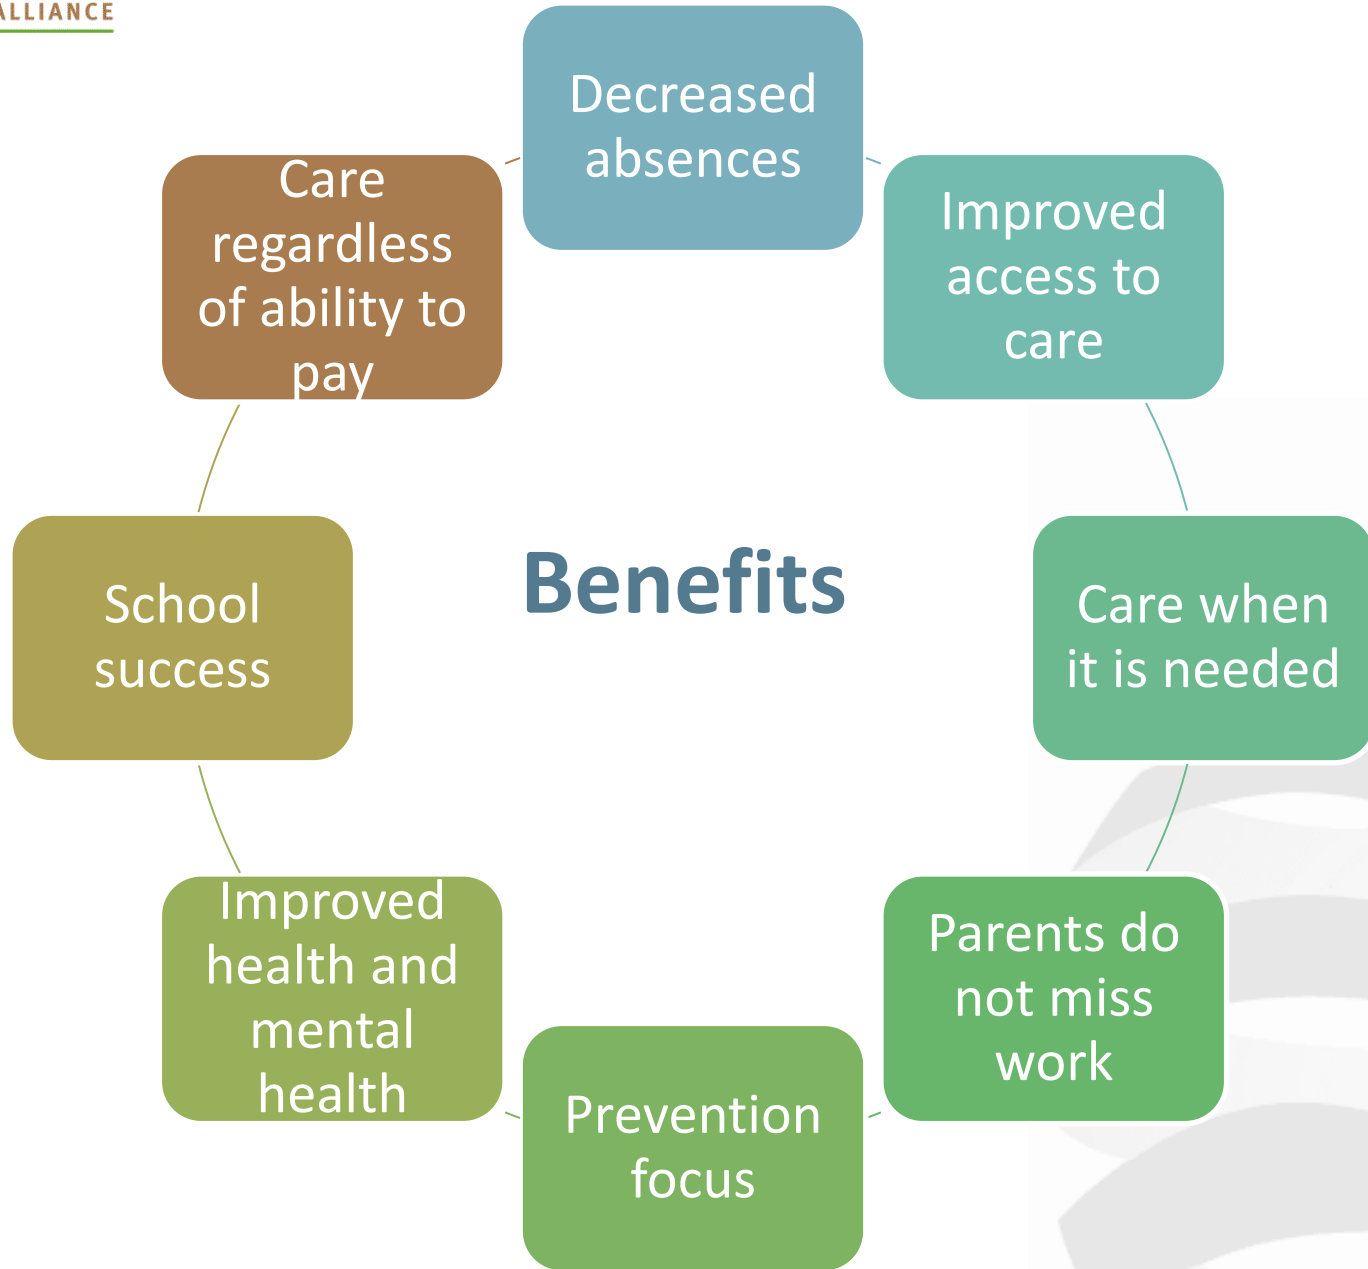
ALLIANCE

Decreased absences

Improved access to care

Care when it is needed

Parents do not miss work

Prevention focus

Improved health and mental health

School success

Care regardless of ability to pay

Benefits